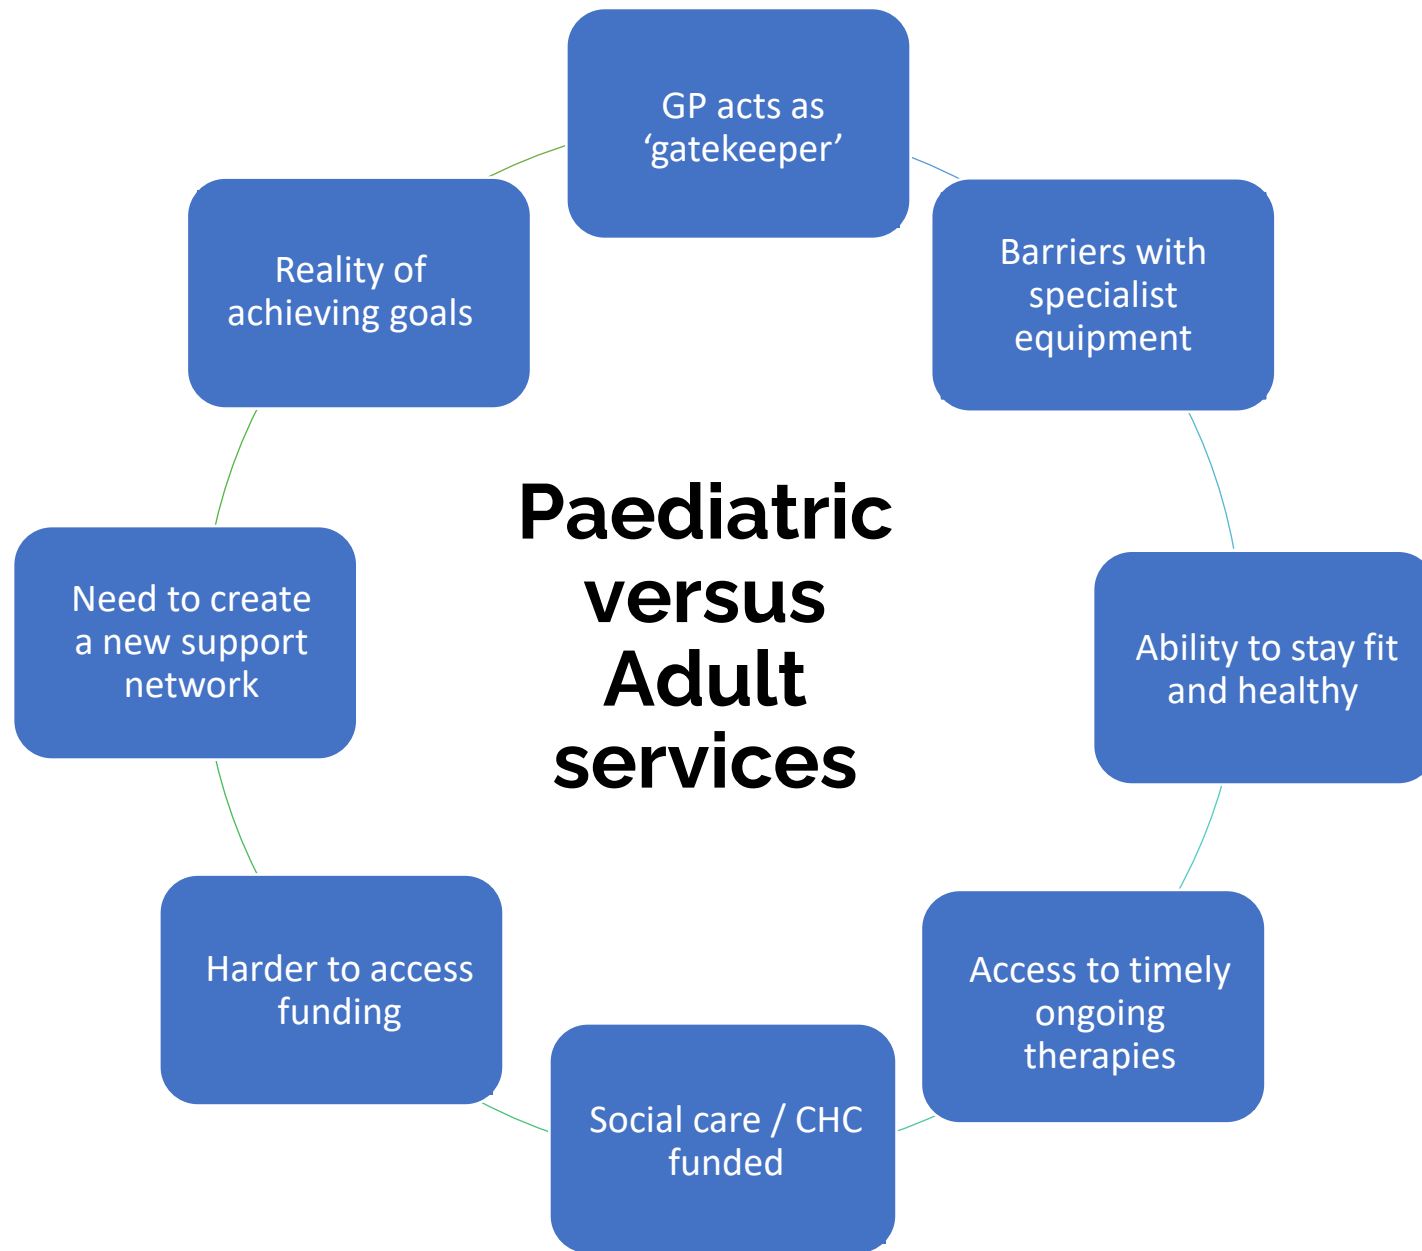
GP acts as ‘gatekeeper’

Barriers with specialist equipment

Ability to stay fit and healthy

Access to timely ongoing therapies

Social care / CHC funded

Harder to access funding

Need to create a new support network

Reality of achieving goals

Paediatric versus Adult services